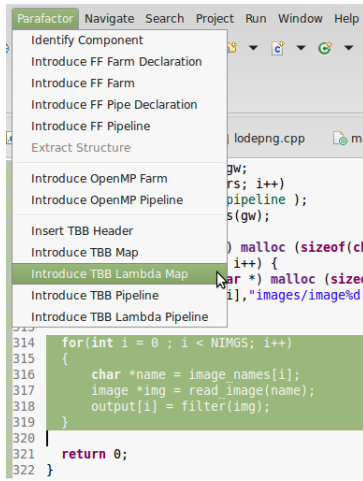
Parafactor Navigate Search Project Run Window Help

Identify Component
Introduce FF Farm Declaration
Introduce FF Farm
Introduce FF Pipe Declaration
Introduce FF Pipeline
Extract Structure
Introduce OpenMP Farm
Introduce OpenMP Pipeline
Insert TBB Header
Introduce TBB Map
Introduce TBB Lambda Map
Introduce TBB Pipeline
Introduce TBB Lambda Pipeline

lodepng.cpp
gw;
rs; i++)
pipeline );
s(gw);
) malloc (sizeof(ch
i++) {
ar *) malloc (sizeo
i],"images/image%d

314 for(int i = 0 ; i < NIMGS; i++)
315 {
316 char *name = image_names[i];
317 image *img = read_image(name);
318 output[i] = filter(img);
319 }
320
321 return 0;
322 }